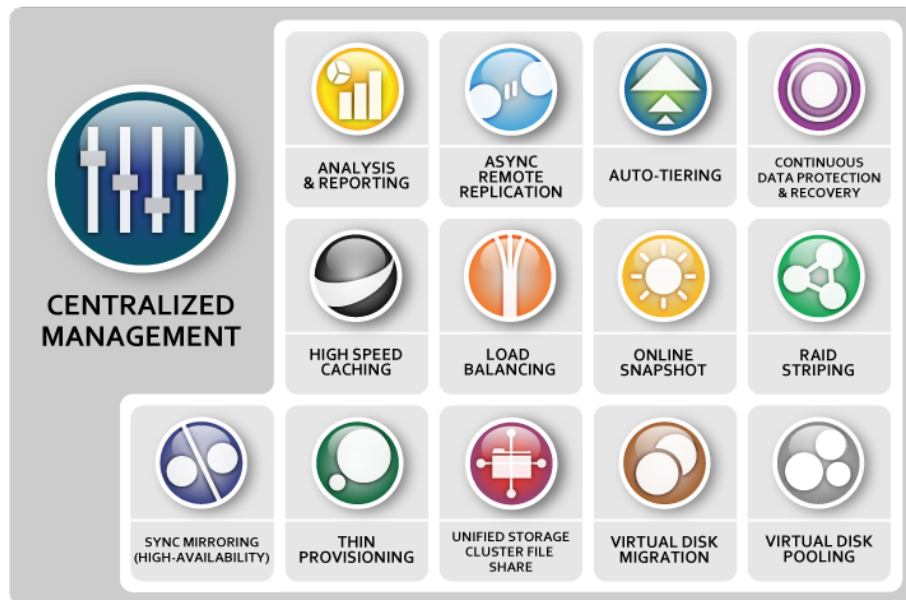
CENTRALIZED MANAGEMENT

ANALYSIS & REPORTING

ASYNC REMOTE REPLICATION

AUTO-TIERING

CONTINUOUS DATA PROTECTION & RECOVERY

HIGH SPEED CACHING

LOAD BALANCING

ONLINE SNAPSHOT

RAID STRIPING

SYNC MIRRORING (HIGH-AVAILABILITY)

THIN PROVISIONING

UNIFIED STORAGE CLUSTER FILE SHARE

VIRTUAL DISK MIGRATION

VIRTUAL DISK POOLING